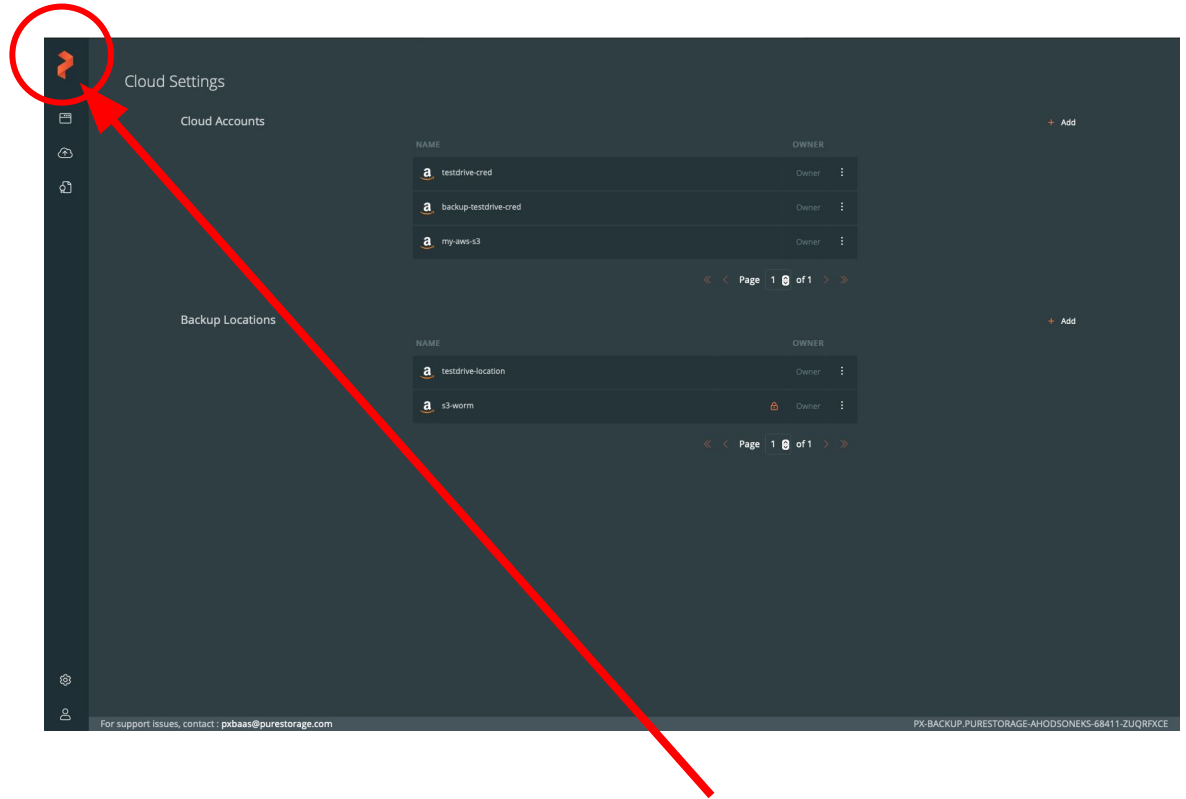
Cloud Settings

Cloud Accounts

+ Add

| NAME | OWNER |
|---|---|
| testdrive-cred | Owner |
| backup-testdrive-cred | Owner |
| my-aws-s3 | Owner |

Page 1 of 1

Backup Locations

+ Add

| NAME | OWNER |
|---|---|
| testdrive-location | Owner |
| s3-worm | Owner |

Page 1 of 1

For support issues, contact : pxbaas@purestorage.com

PX-BACKUP.PURESTORAGE-AHODSONEKS-68411-ZUQRFXCE